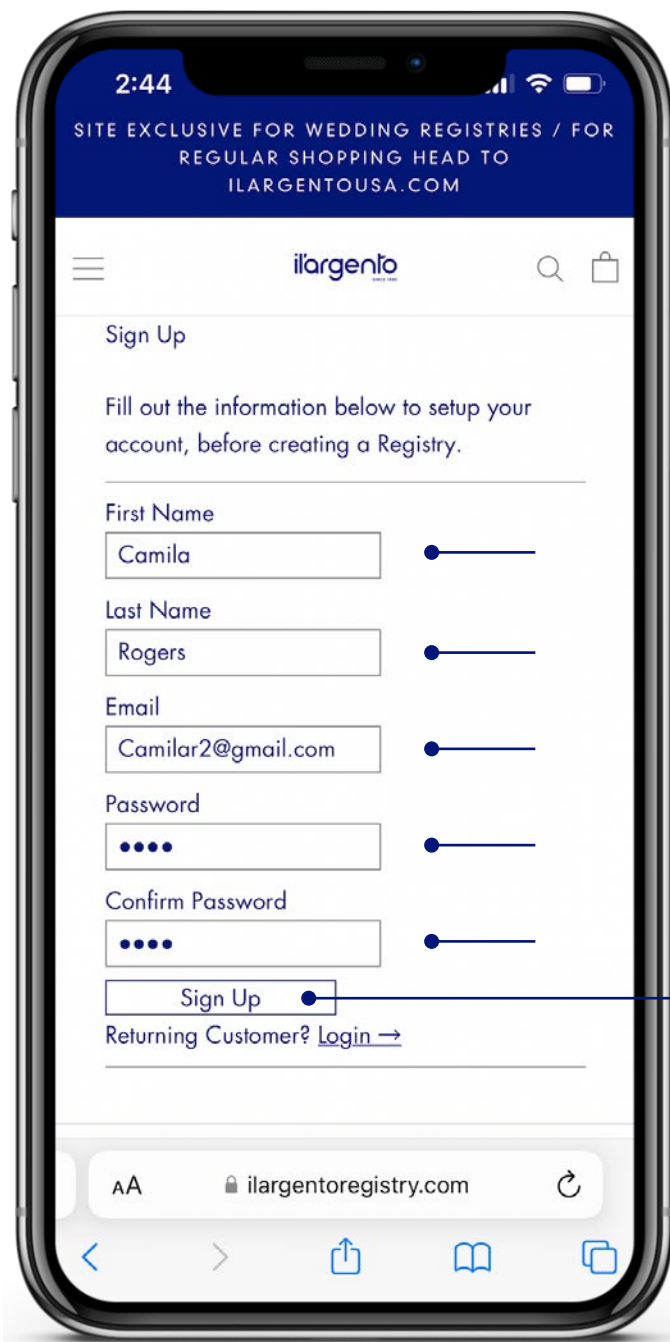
2:44

SITE EXCLUSIVE FOR WEDDING REGISTRIES / FOR REGULAR SHOPPING HEAD TO ILARGENTOUSA.COM

ilargento
SINCE 1890

Sign Up

Fill out the information below to setup your account, before creating a Registry.

First Name

Camila

Last Name

Rogers

Email

Camilar2@gmail.com

Password

••••

Confirm Password

••••

Sign Up

Returning Customer? Login →

AA ilargentoregistry.com